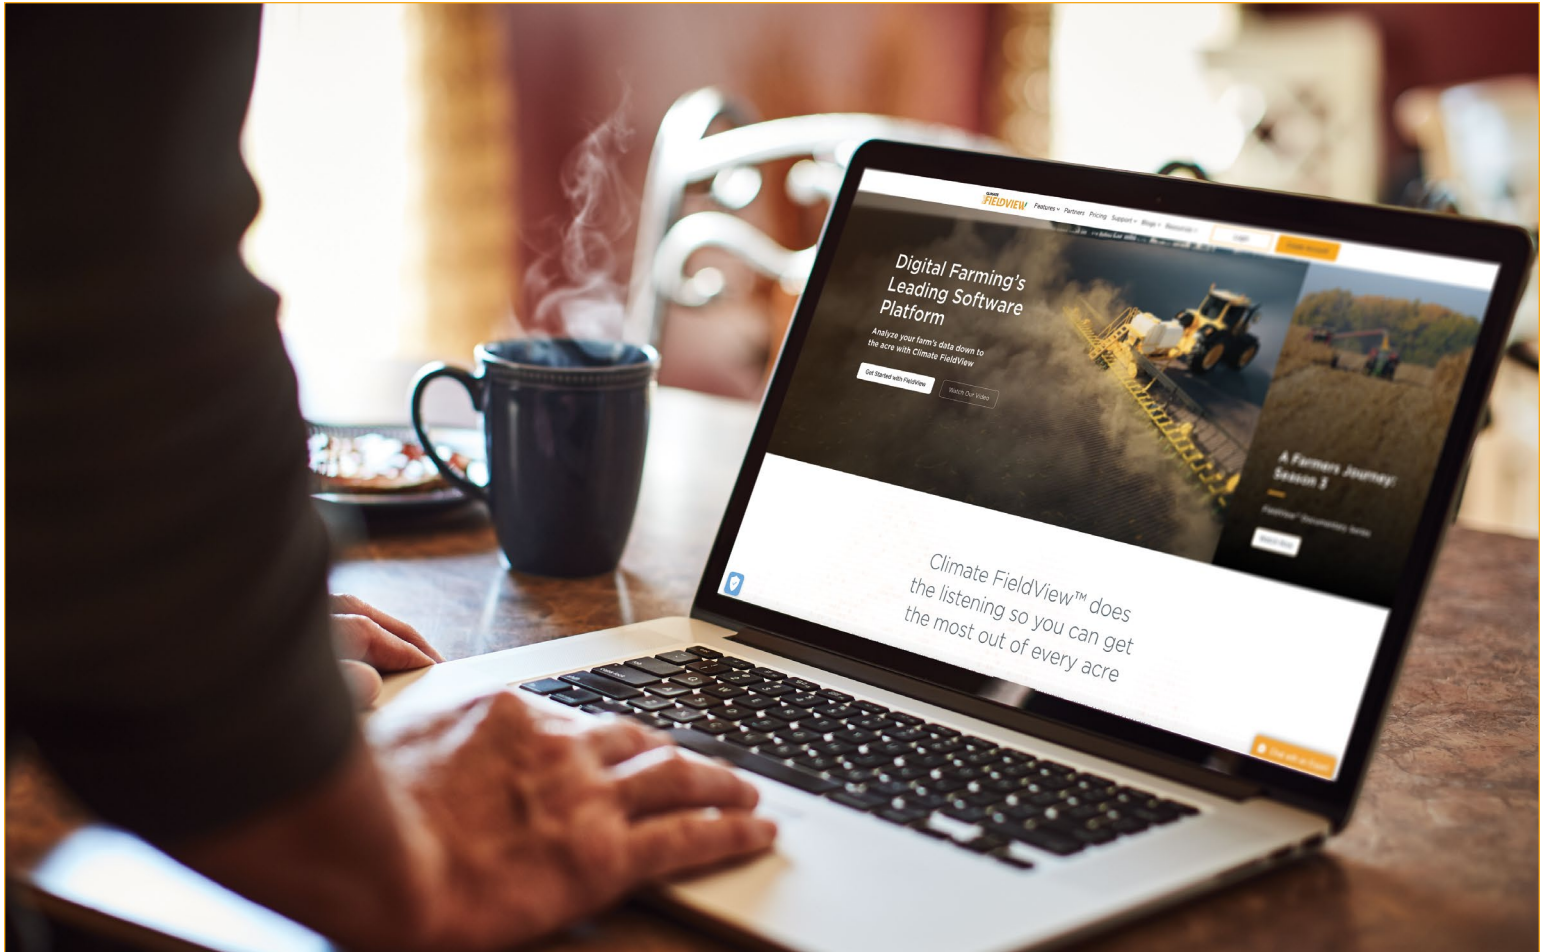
CLIMATE FIELDVIEW Features Partners Pricing Support Blogs Resources Login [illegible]

Digital Farming's Leading Software Platform

Analyze your farm's data down to the acre with Climate FieldView

Get Started with FieldView

Watch Our Video

A Farmers Journey: Season 3

FieldView™ Documentary Series

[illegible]

Climate FieldView™ does the listening so you can get the most out of every acre

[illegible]